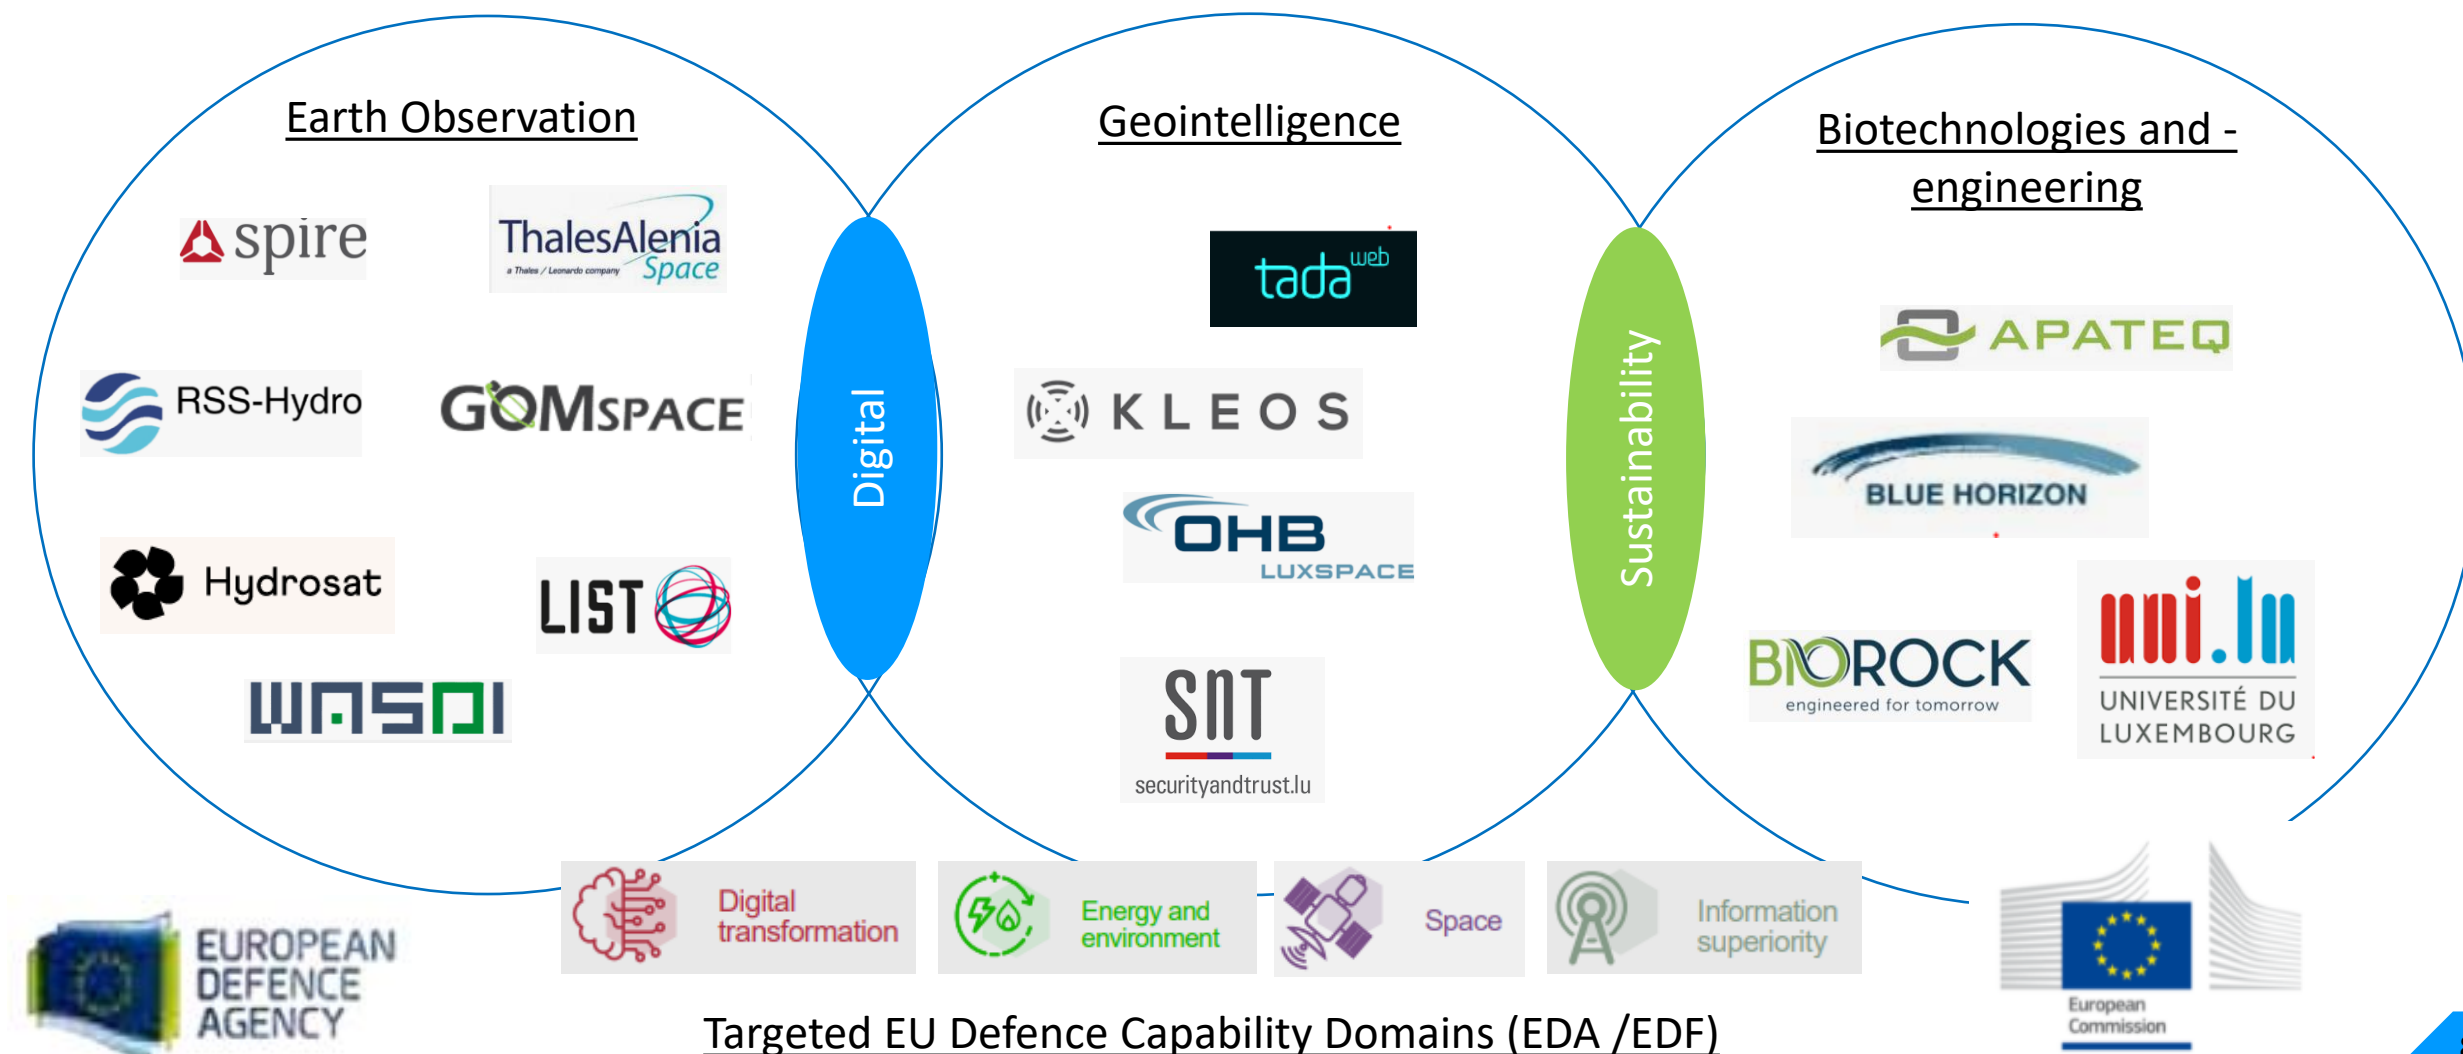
Earth Observation

spire

ThalesAlenia
a Thales / Leonardo company Space

RSS-Hydro

GOMSPACE

Hydrosat

LIST

WASDI

Digital

Geointelligence

tada web

KLEOS

OHB LUXSPACE

SnT securityandtrust.lu

Sustainability

Biotechnologies and -engineering

APATEQ

BLUE HORIZON

BIOROCK engineered for tomorrow

uni.lu UNIVERSITÉ DU LUXEMBOURG

EUROPEAN DEFENCE AGENCY

Digital transformation

Energy and environment

Space

Information superiority

European Commission

Targeted EU Defence Capability Domains (EDA /EDF)